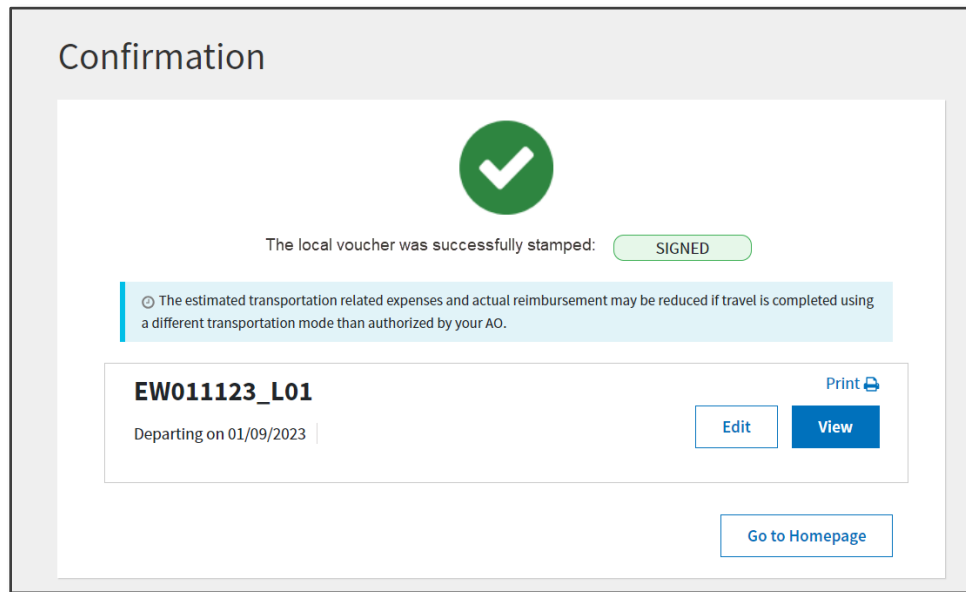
Confirmation

The local voucher was successfully stamped: SIGNED

The estimated transportation related expenses and actual reimbursement may be reduced if travel is completed using a different transportation mode than authorized by your AO.

EW011123_L01

Print

Departing on 01/09/2023

Edit

View

Go to Homepage